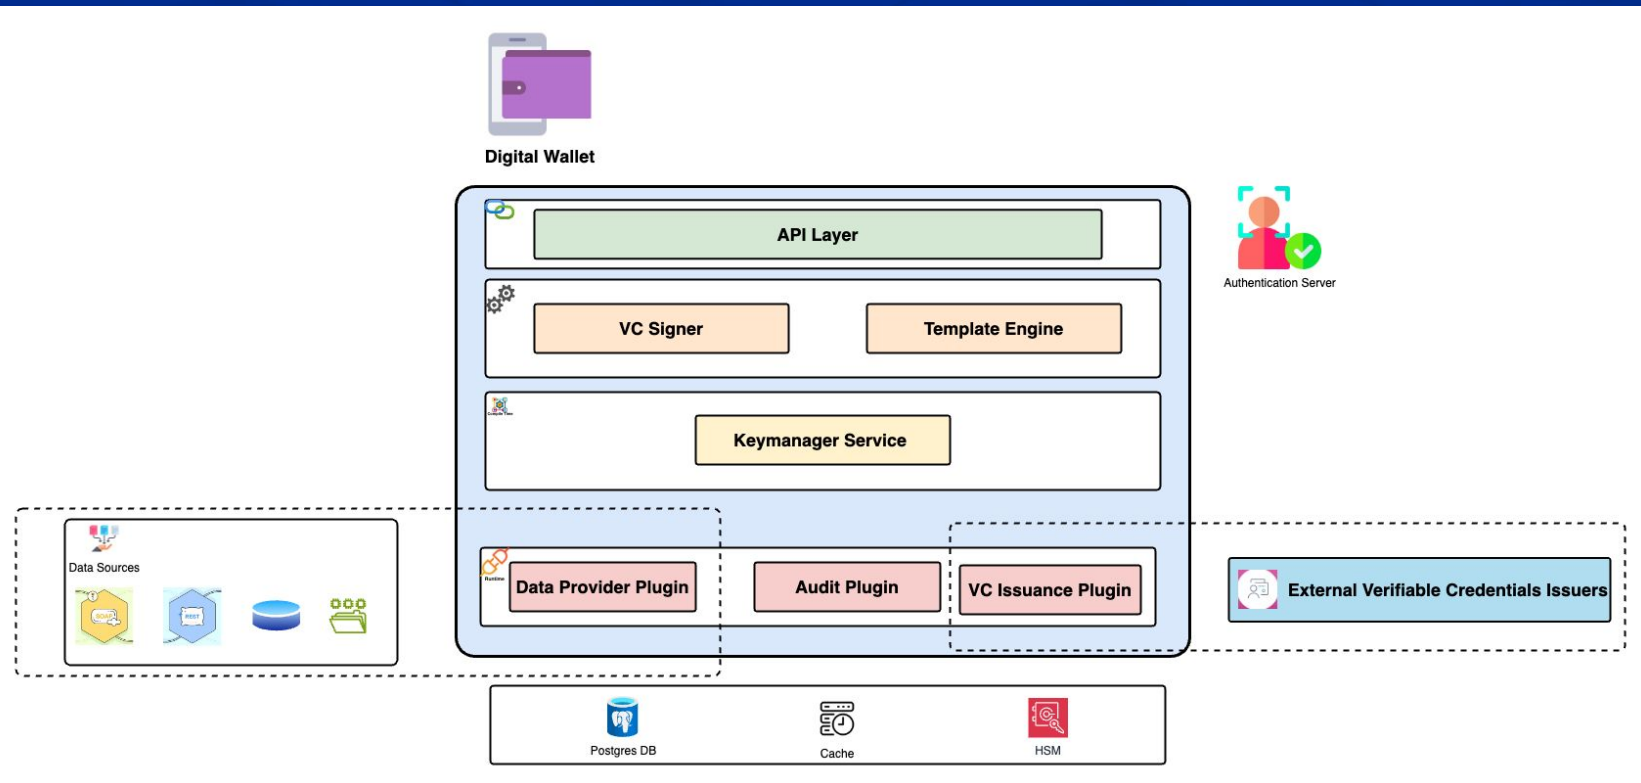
Digital Wallet

API Layer

Authentication Server

VC Signer

Template Engine

Keymanager Service

Data Sources

Runtime

Data Provider Plugin

Audit Plugin

VC Issuance Plugin

External Verifiable Credentials Issuers

Postgres DB

Cache

HSM